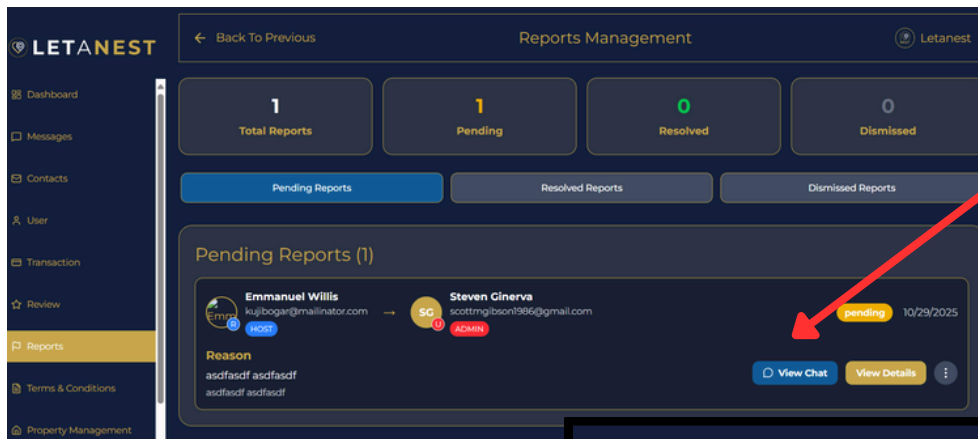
LETANEST

Dashboard
Messages
Contacts
User
Transaction
Review
Reports
Terms & Conditions
Property Management

← Back To Previous

Reports Management

Letanest

1
Total Reports

1
Pending

0
Resolved

0
Dismissed

Pending Reports

Resolved Reports

Dismissed Reports

Pending Reports (1)

Emm
Emmanuel Willis
kujibogar@mailinator.com
HOST

→

SG
Steven Ginerva
scottmgibson1986@gmail.com
ADMIN

pending
10/29/2025

Reason
asdfasdf asdfasdf
asdfasdf asdfasdf

View Chat
View Details